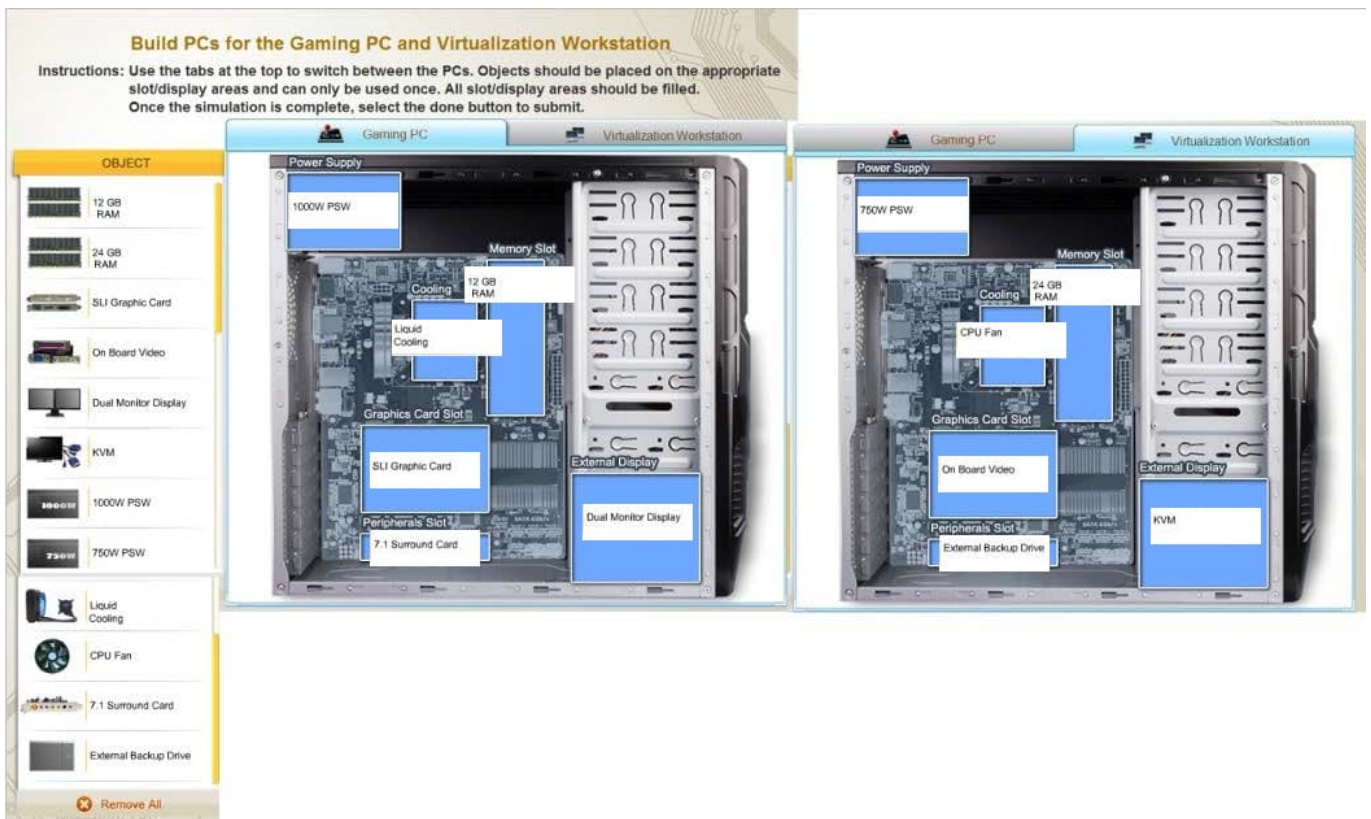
Build PCs for the Gaming PC and Virtualization Workstation

Instructions: Use the tabs at the top to switch between the PCs. Objects should be placed on the appropriate slot/display areas and can only be used once. All slot/display areas should be filled. Once the simulation is complete, select the done button to submit.

OBJECT

12 GB RAM

24 GB RAM

SLI Graphic Card

On Board Video

Dual Monitor Display

KVM

1000W PSW

750W PSW

Liquid Cooling

CPU Fan

7.1 Surround Card

External Backup Drive

Remove All

Gaming PC

Virtualization Workstation

Power Supply

1000W PSW

Memory Slot

12 GB RAM

Cooling

Liquid Cooling

Graphics Card Slot

SLI Graphic Card

External Display

Dual Monitor Display

Peripherals Slot

7.1 Surround Card

Gaming PC

Virtualization Workstation

Power Supply

750W PSW

Memory Slot

24 GB RAM

Cooling

CPU Fan

Graphics Card Slot

On Board Video

External Display

KVM

Peripherals Slot

External Backup Drive